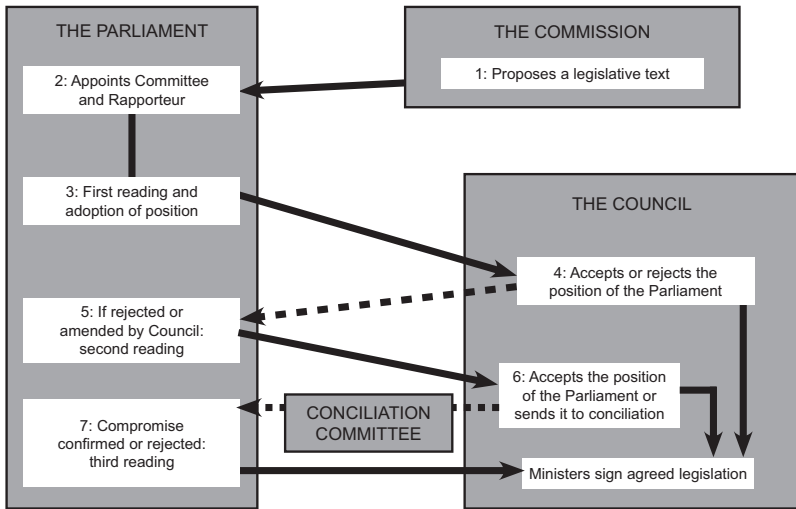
THE PARLIAMENT

2: Appoints Committee and Rapporteur

3: First reading and adoption of position

5: If rejected or amended by Council: second reading

7: Compromise confirmed or rejected: third reading

THE COMMISSION

1: Proposes a legislative text

THE COUNCIL

4: Accepts or rejects the position of the Parliament

6: Accepts the position of the Parliament or sends it to conciliation

CONCILIATION COMMITTEE

Ministers sign agreed legislation